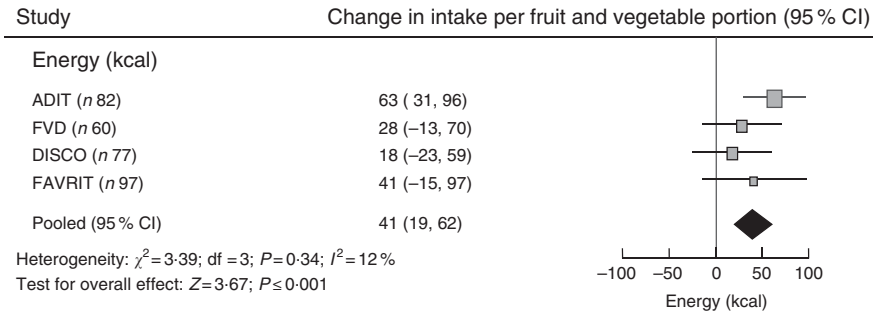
| Study | Change in intake per fruit and vegetable portion (95 % CI) |
|---|---|
| Energy (kcal) | |
| ADIT ($n$ 82) | 63 ( 31, 96) |
| FVD ($n$ 60) | 28 (–13, 70) |
| DISCO ($n$ 77) | 18 (–23, 59) |
| FAVRIT ($n$ 97) | 41 (–15, 97) |
| Pooled (95 % CI) | 41 (19, 62) |

Heterogeneity: $\chi^2 = 3{\cdot}39$; df = 3; $P = 0{\cdot}34$; $I^2 = 12\,\%$
Test for overall effect: $Z = 3{\cdot}67$; $P \leq 0{\cdot}001$

–100 –50 0 50 100
Energy (kcal)